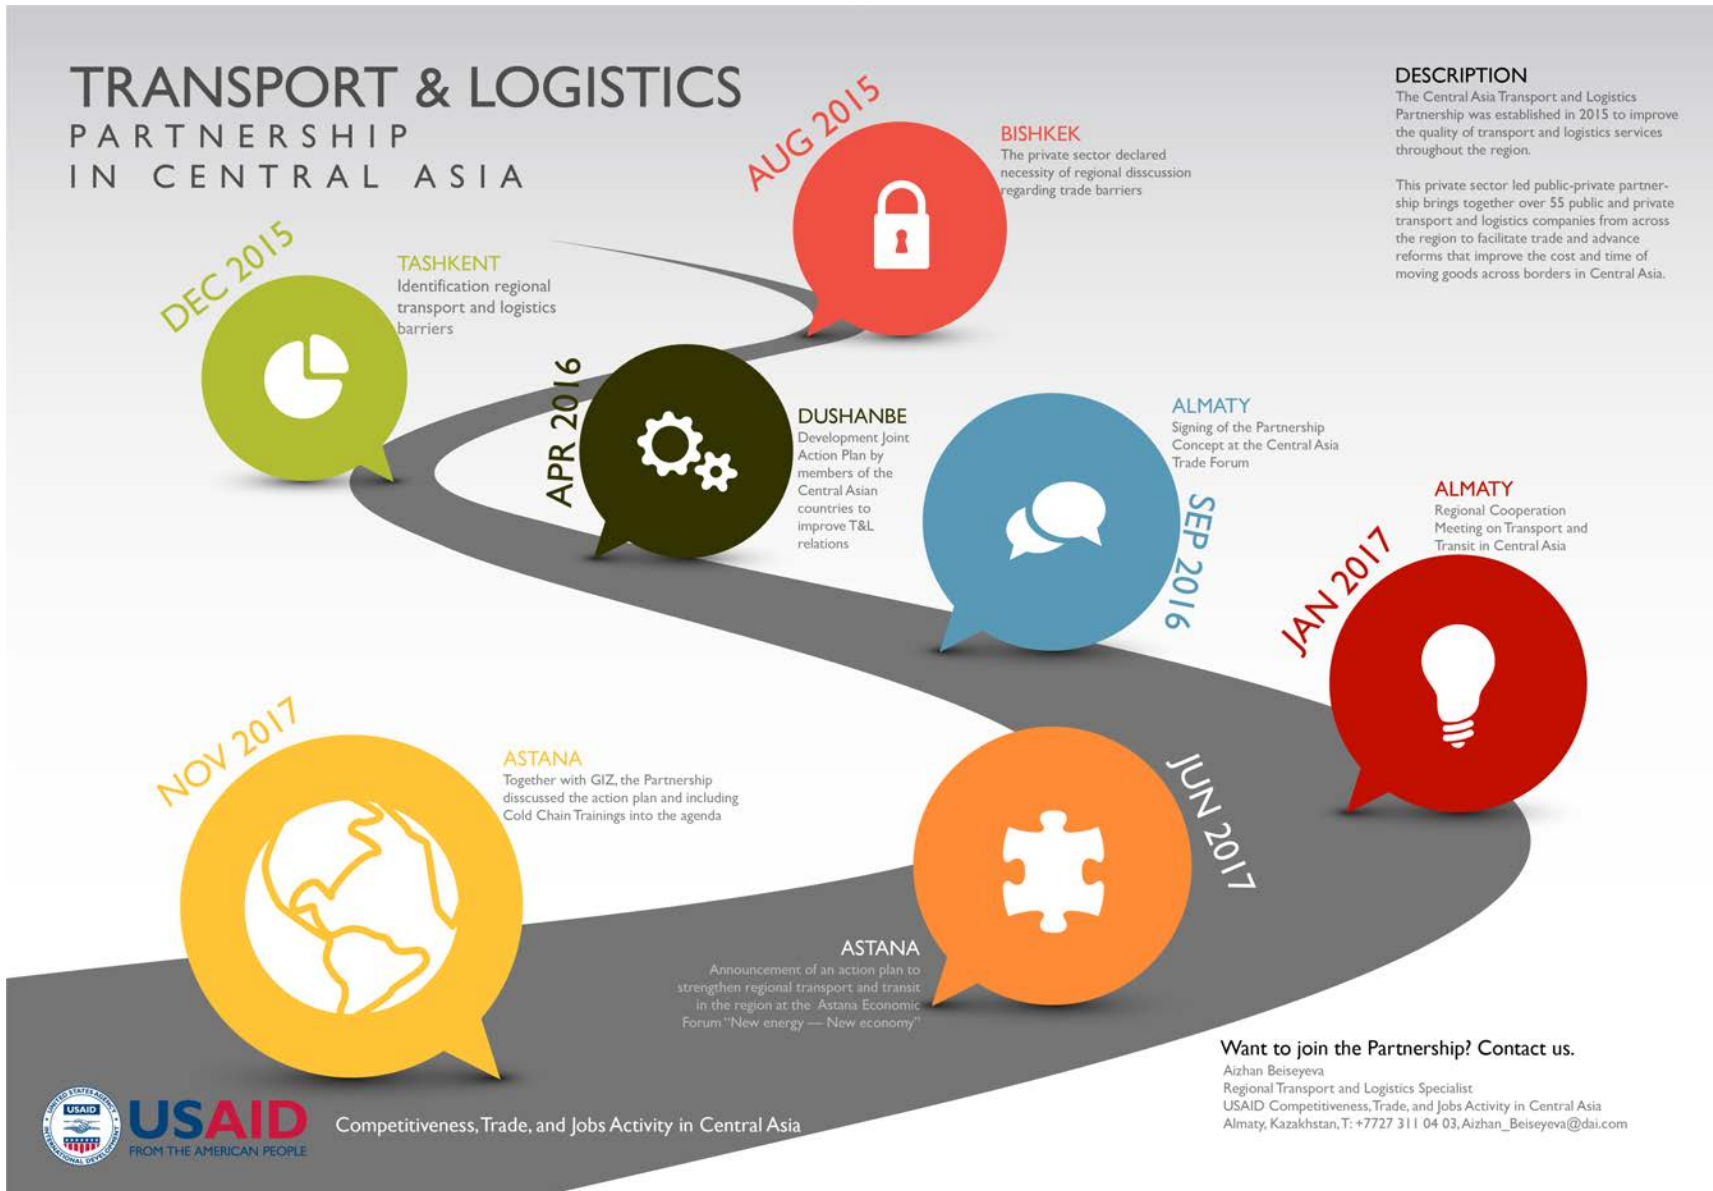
TRANSPORT & LOGISTICS
PARTNERSHIP
IN CENTRAL ASIA

DESCRIPTION
The Central Asia Transport and Logistics Partnership was established in 2015 to improve the quality of transport and logistics services throughout the region.

This private sector led public-private partnership brings together over 55 public and private transport and logistics companies from across the region to facilitate trade and advance reforms that improve the cost and time of moving goods across borders in Central Asia.

AUG 2015
BISHKEK
The private sector declared necessity of regional disscussion regarding trade barriers

DEC 2015
TASHKENT
Identification regional transport and logistics barriers

APR 2016
DUSHANBE
Development Joint Action Plan by members of the Central Asian countries to improve T&L relations

SEP 2016
ALMATY
Signing of the Partnership Concept at the Central Asia Trade Forum

JAN 2017
ALMATY
Regional Cooperation Meeting on Transport and Transit in Central Asia

NOV 2017
ASTANA
Together with GIZ, the Partnership disscussed the action plan and including Cold Chain Trainings into the agenda

JUN 2017
ASTANA
Announcement of an action plan to strengthen regional transport and transit in the region at the Astana Economic Forum "New energy — New economy"

Want to join the Partnership? Contact us.
Aizhan Beiseyeva
Regional Transport and Logistics Specialist
USAID Competitiveness, Trade, and Jobs Activity in Central Asia
Almaty, Kazakhstan, T: +7727 311 04 03, Aizhan_Beiseyeva@dai.com

USAID
FROM THE AMERICAN PEOPLE
Competitiveness, Trade, and Jobs Activity in Central Asia